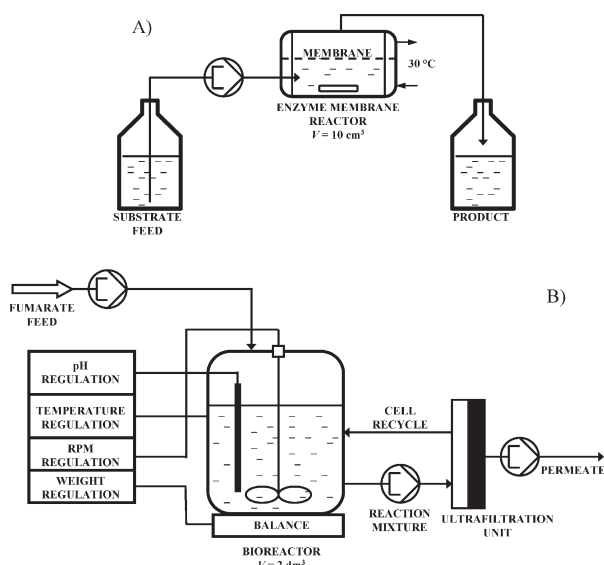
A)

MEMBRANE

30 °C

ENZYME MEMBRANE REACTOR
$V = 10$ cm³

SUBSTRATE FEED

PRODUCT

FUMARATE FEED

B)

pH REGULATION

TEMPERATURE REGULATION

RPM REGULATION

WEIGHT REGULATION

CELL RECYCLE

PERMEATE

REACTION MIXTURE

BALANCE

ULTRAFILTRATION UNIT

BIOREACTOR
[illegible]